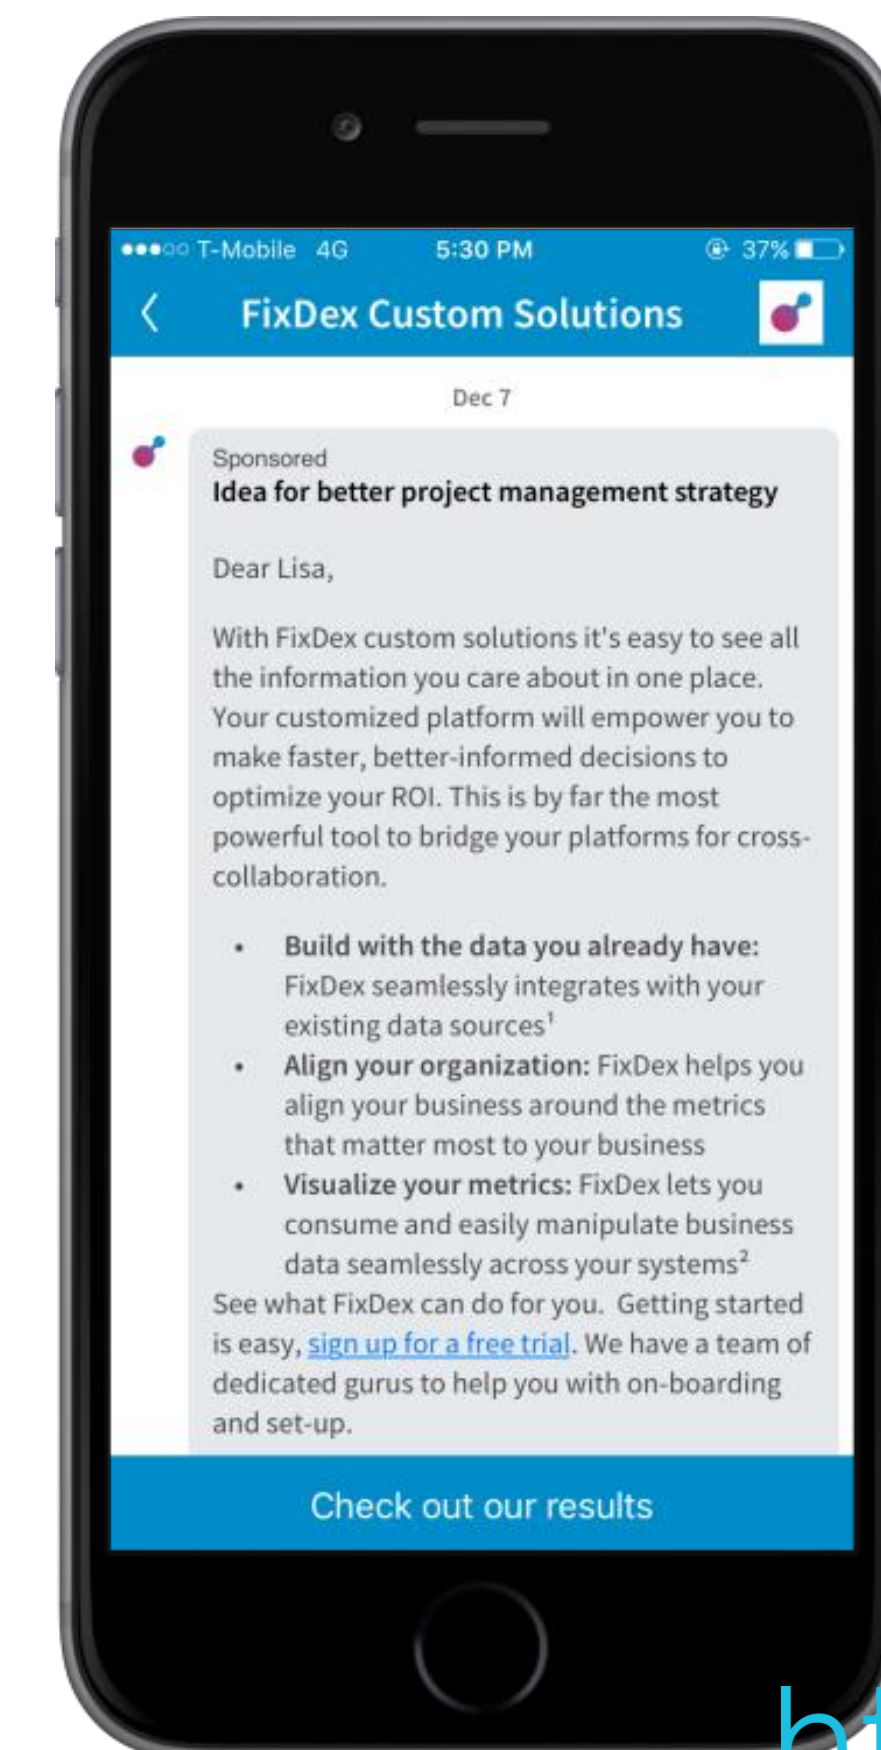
●●●○○ T-Mobile 4G 5:30 PM 37%

FixDex Custom Solutions

Dec 7

Sponsored
Idea for better project management strategy

Dear Lisa,

With FixDex custom solutions it's easy to see all the information you care about in one place. Your customized platform will empower you to make faster, better-informed decisions to optimize your ROI. This is by far the most powerful tool to bridge your platforms for cross-collaboration.

- **Build with the data you already have:** FixDex seamlessly integrates with your existing data sources$^1$
- **Align your organization:** FixDex helps you align your business around the metrics that matter most to your business
- **Visualize your metrics:** FixDex lets you consume and easily manipulate business data seamlessly across your systems$^2$

See what FixDex can do for you. Getting started is easy, sign up for a free trial. We have a team of dedicated gurus to help you with on-boarding and set-up.

Check out our results